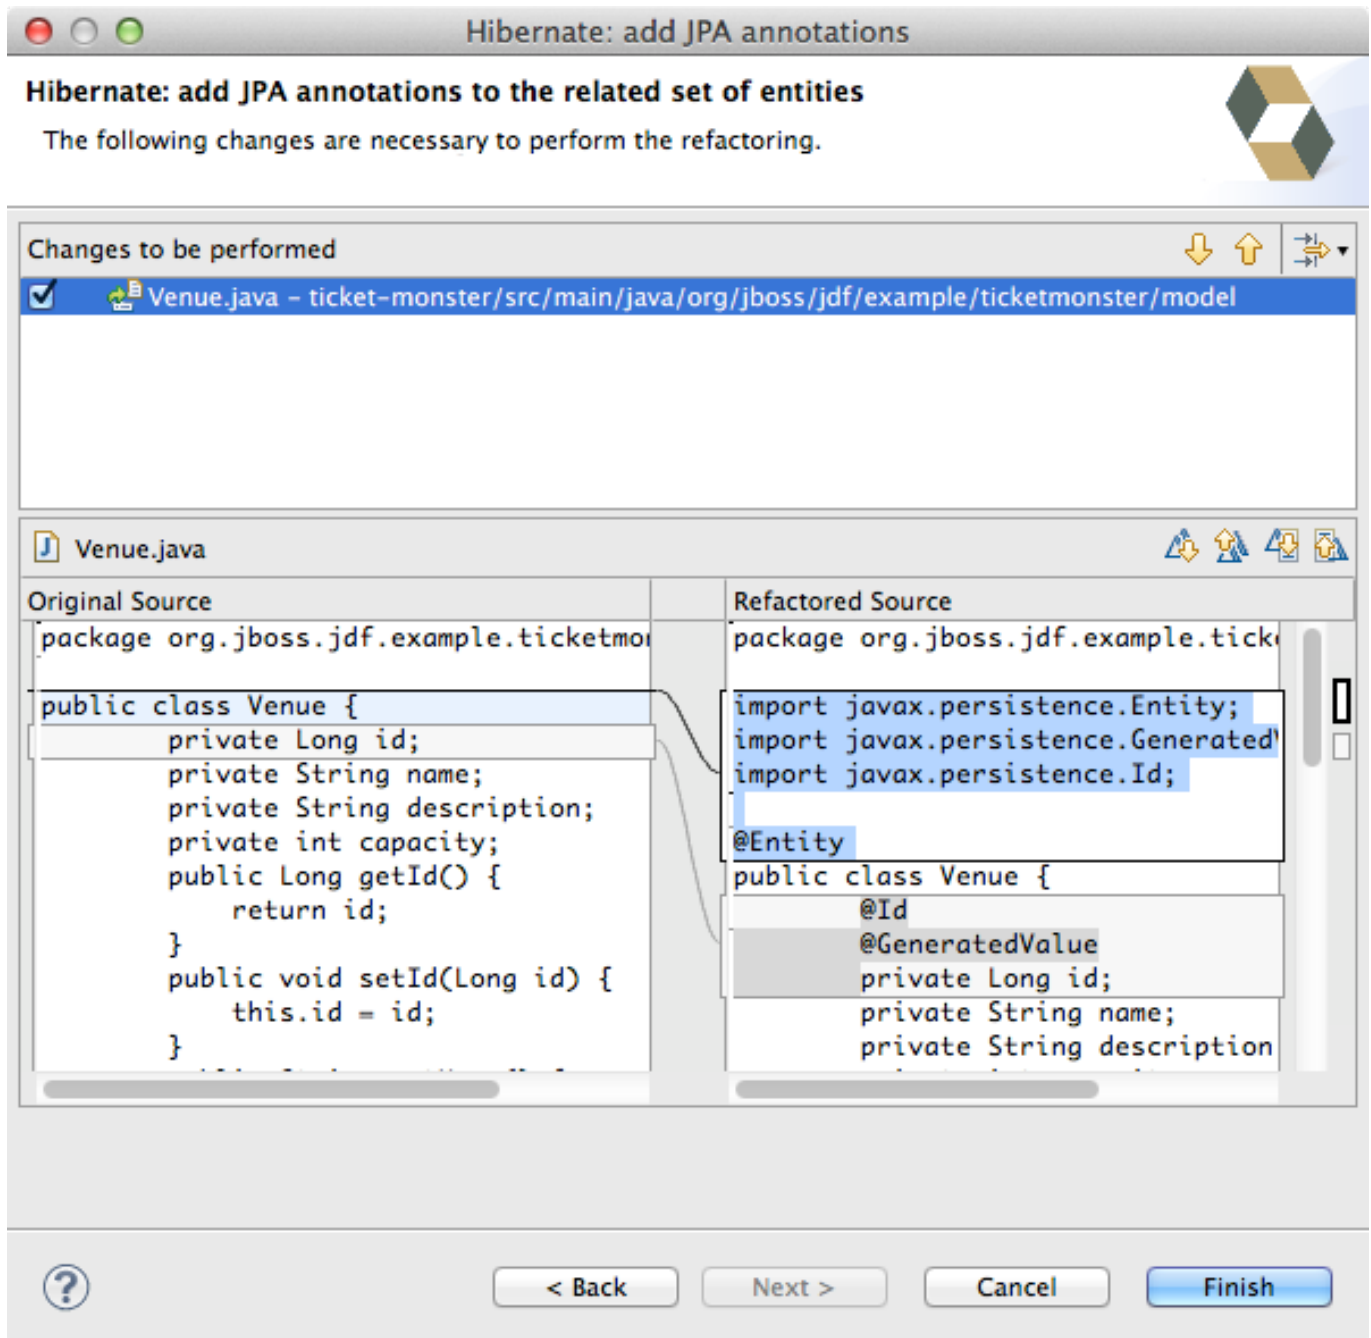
Hibernate: add JPA annotations

Hibernate: add JPA annotations to the related set of entities

The following changes are necessary to perform the refactoring.

Changes to be performed

Venue.java - ticket-monster/src/main/java/org/jboss/jdf/example/ticketmonster/model

Venue.java

Original Source

package org.jboss.jdf.example.ticketmo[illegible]

public class Venue {
private Long id;
private String name;
private String description;
private int capacity;
public Long getId() {
return id;
}
public void setId(Long id) {
this.id = id;
}

Refactored Source

package org.jboss.jdf.example.tick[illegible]

import javax.persistence.Entity;
import javax.persistence.Generated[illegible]
import javax.persistence.Id;

@Entity
public class Venue {
@Id
@GeneratedValue
private Long id;
private String name;
private String description

? < Back Next > Cancel Finish